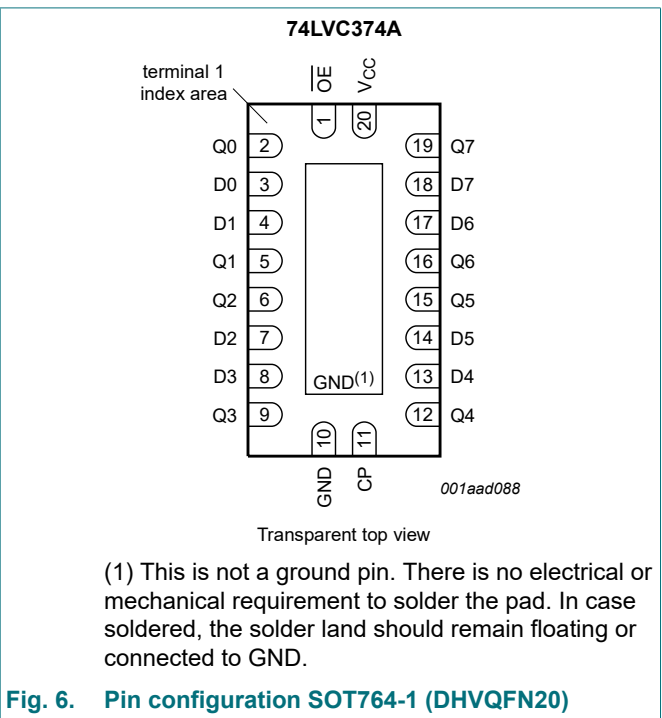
74LVC374A

terminal 1 index area

$\overline{OE}$ $V_{CC}$

1 20

Q0 2
D0 3
D1 4
Q1 5
Q2 6
D2 7
D3 8
Q3 9

19 Q7
18 D7
17 D6
16 Q6
15 Q5
14 D5
13 D4
12 Q4

GND$^{(1)}$

10 11

GND CP

001aad088

Transparent top view

(1) This is not a ground pin. There is no electrical or mechanical requirement to solder the pad. In case soldered, the solder land should remain floating or connected to GND.

Fig. 6. Pin configuration SOT764-1 (DHVQFN20)